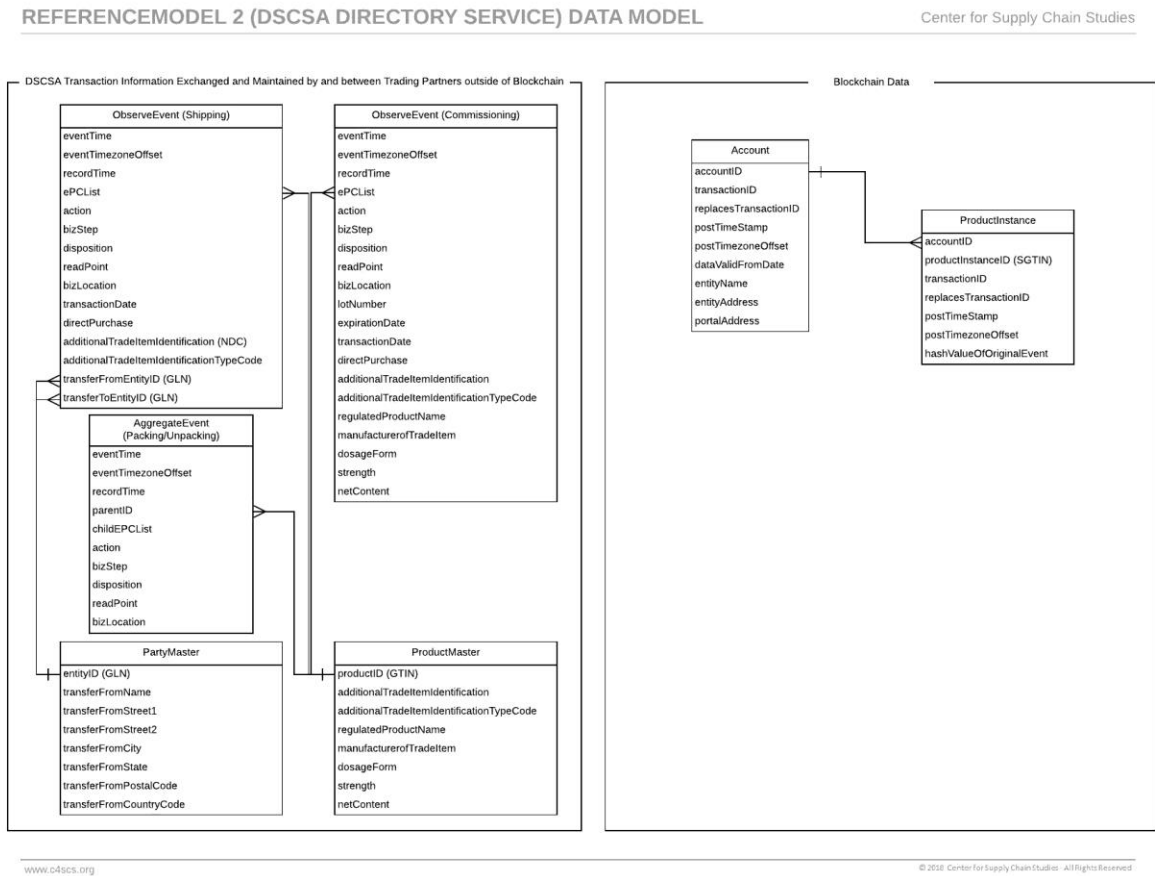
REFERENCEMODEL 2 (DSCSA DIRECTORY SERVICE) DATA MODEL

Center for Supply Chain Studies

DSCSA Transaction Information Exchanged and Maintained by and between Trading Partners outside of Blockchain

ObserveEvent (Shipping)
eventTime
eventTimezoneOffset
recordTime
ePCList
action
bizStep
disposition
readPoint
bizLocation
transactionDate
directPurchase
additionalTradeItemIdentification (NDC)
additionalTradeItemIdentificationTypeCode
transferFromEntityID (GLN)
transferToEntityID (GLN)

ObserveEvent (Commissioning)
eventTime
eventTimezoneOffset
recordTime
ePCList
action
bizStep
disposition
readPoint
bizLocation
lotNumber
expirationDate
transactionDate
directPurchase
additionalTradeItemIdentification
additionalTradeItemIdentificationTypeCode
regulatedProductName
manufacturerofTradeItem
dosageForm
strength
netContent

AggregateEvent (Packing/Unpacking)
eventTime
eventTimezoneOffset
recordTime
parentID
childEPCList
action
bizStep
disposition
readPoint
bizLocation

PartyMaster
entityID (GLN)
transferFromName
transferFromStreet1
transferFromStreet2
transferFromCity
transferFromState
transferFromPostalCode
transferFromCountryCode

ProductMaster
productID (GTIN)
additionalTradeItemIdentification
additionalTradeItemIdentificationTypeCode
regulatedProductName
manufacturerofTradeItem
dosageForm
strength
netContent

Blockchain Data

Account
accountID
transactionID
replacesTransactionID
postTimeStamp
postTimezoneOffset
dataValidFromDate
entityName
entityAddress
portalAddress

ProductInstance
accountID
productInstanceID (SGTIN)
transactionID
replacesTransactionID
postTimeStamp
postTimezoneOffset
hashValueOfOriginalEvent

www.c4scs.org

© 2018 Center for Supply Chain Studies · All Rights Reserved